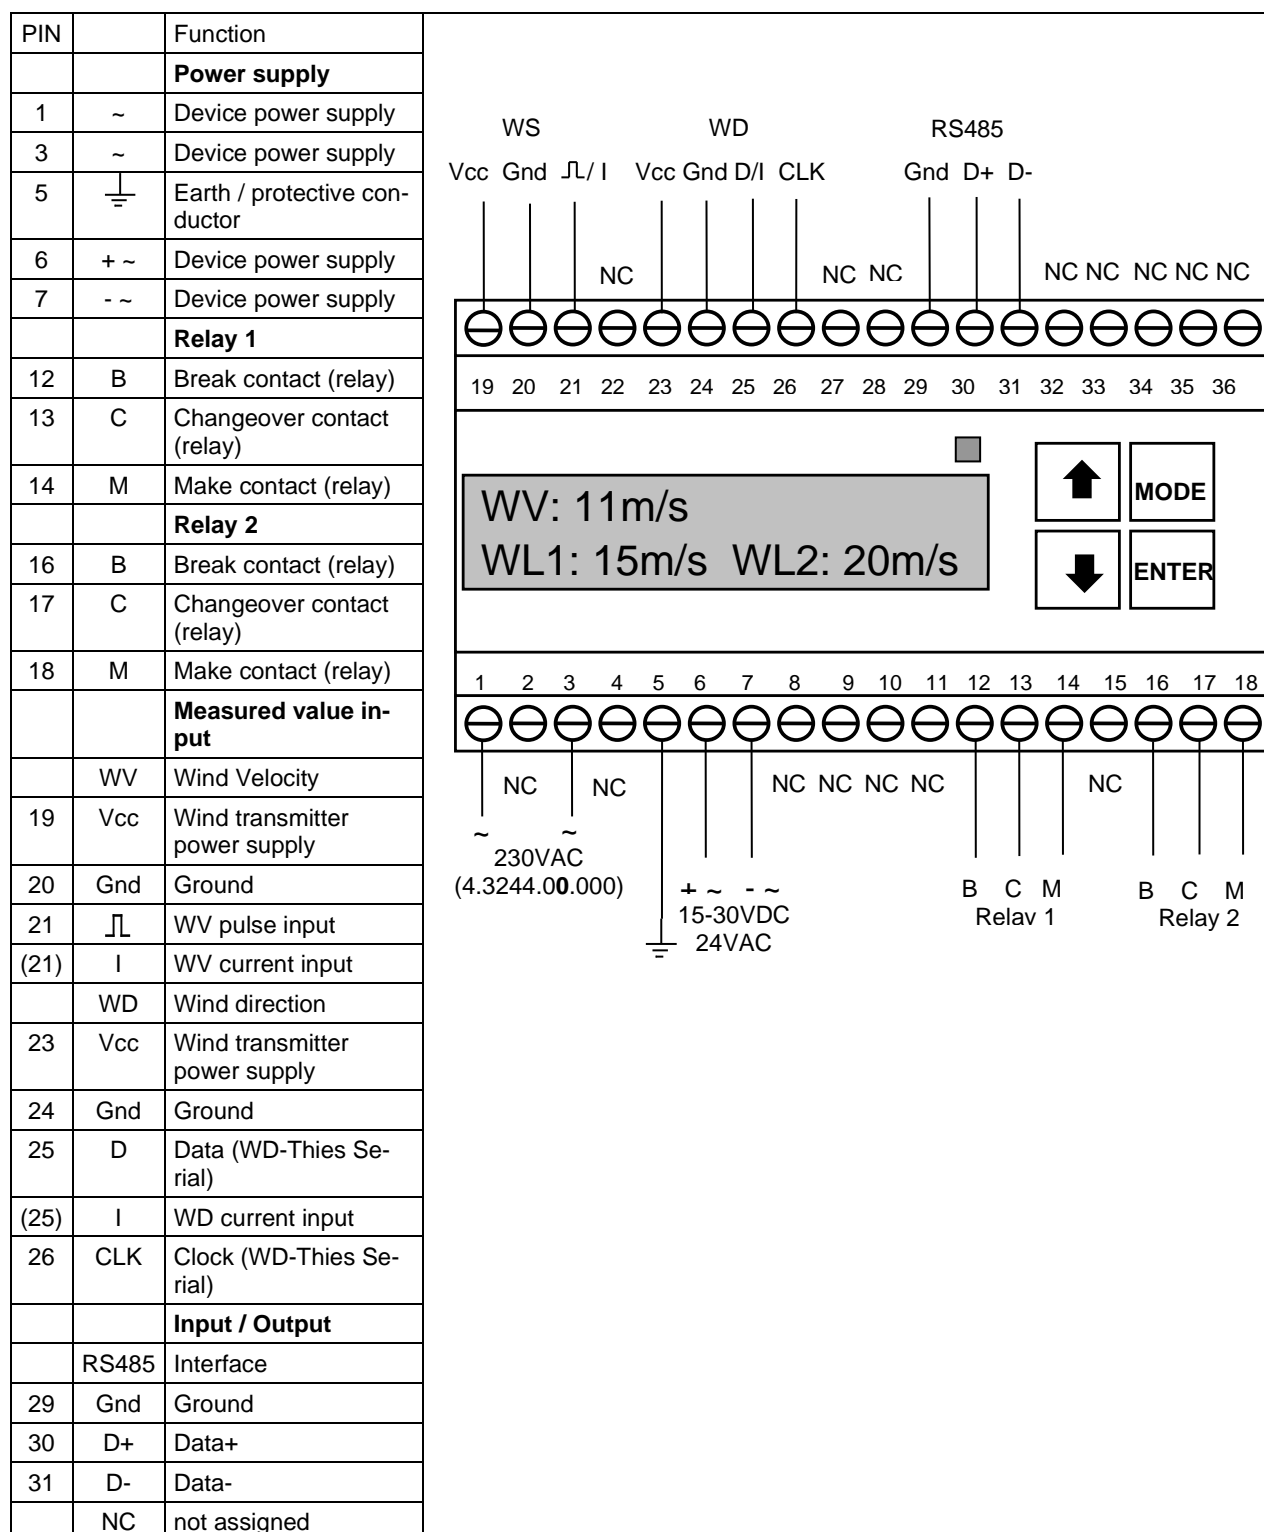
| PIN | | Function |
|---|---|---|
| | | **Power supply** |
| 1 | ~ | Device power supply |
| 3 | ~ | Device power supply |
| 5 | ⏚ | Earth / protective conductor |
| 6 | + ~ | Device power supply |
| 7 | - ~ | Device power supply |
| | | **Relay 1** |
| 12 | B | Break contact (relay) |
| 13 | C | Changeover contact (relay) |
| 14 | M | Make contact (relay) |
| | | **Relay 2** |
| 16 | B | Break contact (relay) |
| 17 | C | Changeover contact (relay) |
| 18 | M | Make contact (relay) |
| | | **Measured value input** |
| | WV | Wind Velocity |
| 19 | Vcc | Wind transmitter power supply |
| 20 | Gnd | Ground |
| 21 | ⎍ | WV pulse input |
| (21) | I | WV current input |
| | WD | Wind direction |
| 23 | Vcc | Wind transmitter power supply |
| 24 | Gnd | Ground |
| 25 | D | Data (WD-Thies Serial) |
| (25) | I | WD current input |
| 26 | CLK | Clock (WD-Thies Serial) |
| | | **Input / Output** |
| | RS485 | Interface |
| 29 | Gnd | Ground |
| 30 | D+ | Data+ |
| 31 | D- | Data- |
| | NC | not assigned |

WS WD RS485
Vcc Gnd ⎍/ I Vcc Gnd D/I CLK Gnd D+ D-
NC NC NC NC NC NC NC NC
19 20 21 22 23 24 25 26 27 28 29 30 31 32 33 34 35 36

WV: 11m/s
WL1: 15m/s WL2: 20m/s

MODE
ENTER

1 2 3 4 5 6 7 8 9 10 11 12 13 14 15 16 17 18
NC NC NC NC NC NC NC
~ ~
230VAC
(4.3244.00.000)
+ ~ - ~
15-30VDC
24VAC
B C M
Relav 1
B C M
Relay 2